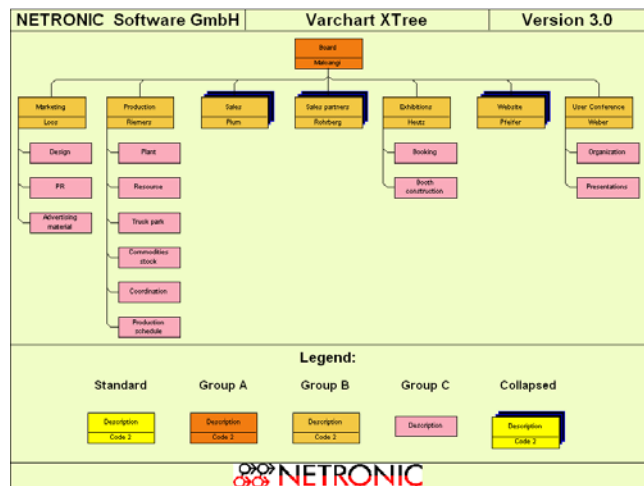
NETRONIC Software GmbH | Varchart XTree | Version 3.0

Board
Malvangi

Marketing
Loos

Design

PR

Advertising material

Production
Riemers

Plant

Resource

Truck park

Commodities stock

Coordination

Production schedule

Sales
Plum

Sales partners
Rohrberg

Exhibitions
Heutz

Booking

Booth construction

Website
Pfeifer

User Conference
Weber

Organization

Presentations

Legend:

Standard

Description
Code 2

Group A

Description
Code 2

Group B

Description
Code 2

Group C

Description

Collapsed

Description
Code 2

NETRONIC